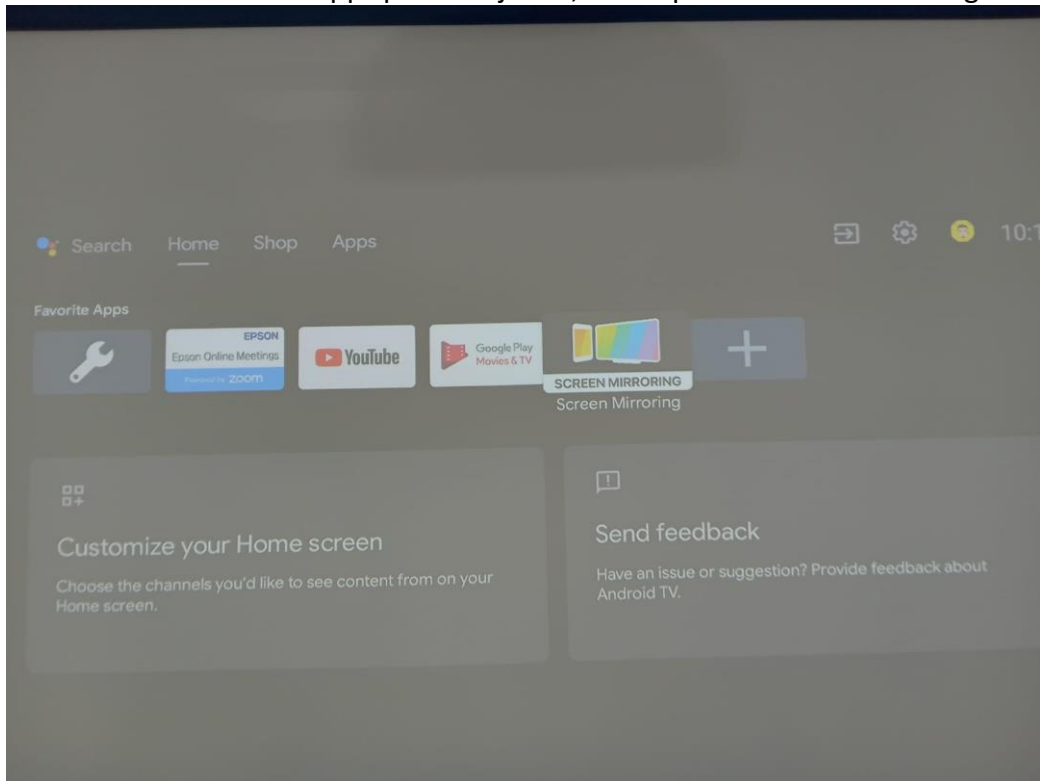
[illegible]

Search Home Shop Apps

10:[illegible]

Favorite Apps

EPSON
Epson Online Meetings
Powered by zoom

YouTube

Google Play
Movies & TV

SCREEN MIRRORING
Screen Mirroring

Customize your Home screen

Choose the channels you'd like to see content from on your Home screen.

Send feedback

Have an issue or suggestion? Provide feedback about Android TV.